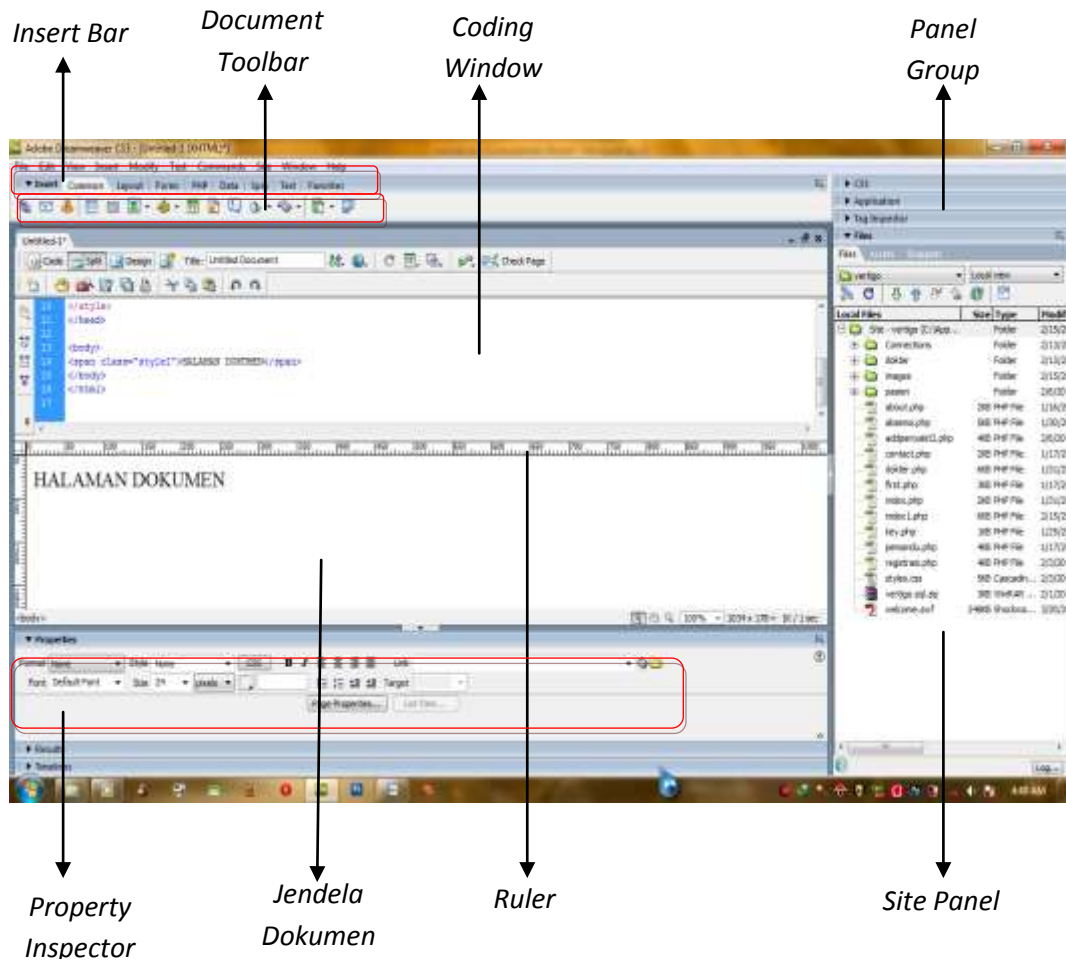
Insert Bar

Document Toolbar

Coding Window

Panel Group

Adobe Dreamweaver CS3 - [Untitled-1 (XHTML)*]

File Edit View Insert Modify Text Commands Site Window Help

▼ Insert Common Layout Forms PHP Data Spry Text Favorites

Untitled-1*

Code Split Design Title: Untitled Document Check Page

11 </style>
12 </head>
13
14 <body>
15 <span class="style1">HALAMAN DOKUMEN</span>
16 </body>
17 </html>

HALAMAN DOKUMEN

<body>

100% 1034 x 170 1K / 1 sec

▼ Properties

Format None Style None B I Link

Font Default Font Size 24 pixels Target

Page Properties... List Item...

▶ Results

▶ Timelines

▶ CSS

▶ Application

▶ Tag Inspector

▼ Files

Files Assets Snippets

vertigo Local view

| Local Files | Size | Type | Modif |
|---|---|---|---|
| Site - vertigo (E:\App... | | Folder | 2/15/2 |
| Connections | | Folder | 2/13/2 |
| dokter | | Folder | 2/13/2 |
| images | | Folder | 2/15/2 |
| pasien | | Folder | 2/6/20 |
| about.php | 3KB | PHP File | 1/16/2 |
| absensi.php | 5KB | PHP File | 1/30/2 |
| addpersuasi1.php | 4KB | PHP File | 2/6/20 |
| contact.php | 3KB | PHP File | 1/17/2 |
| dokter.php | 4KB | PHP File | 1/31/2 |
| first.php | 3KB | PHP File | 1/17/2 |
| index.php | 2KB | PHP File | 1/31/2 |
| index1.php | 6KB | PHP File | 2/15/2 |
| key.php | 3KB | PHP File | 1/29/2 |
| penyakit.php | 4KB | PHP File | 1/17/2 |
| registrasi.php | 4KB | PHP File | 2/2/20 |
| styles.css | 5KB | Cascadin... | 2/3/20 |
| vertigo.sql.sc | 3KB | WinRAR ... | 2/1/20 |
| welcome.swf | 348KB | Shockwa... | 1/30/2 |

Log...

4:48 AM

Property Inspector

Jendela Dokumen

Ruler

Site Panel